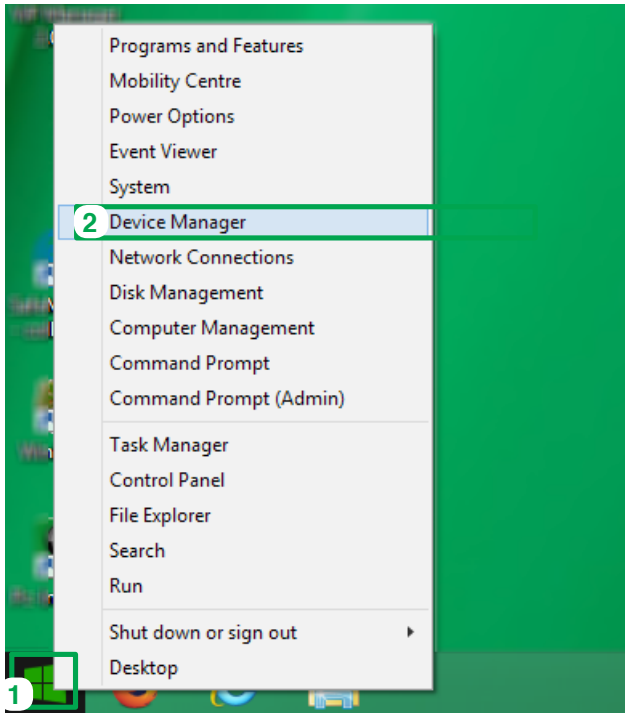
Programs and Features
Mobility Centre
Power Options
Event Viewer
System
2 Device Manager
Network Connections
Disk Management
Computer Management
Command Prompt
Command Prompt (Admin)

Task Manager
Control Panel
File Explorer
Search
Run

Shut down or sign out
Desktop

1